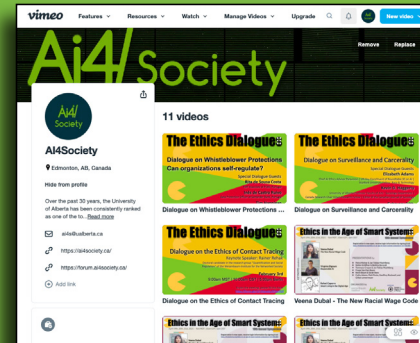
vimeo Features Resources Watch Manage Videos Upgrade New video

Ai4/Society

Remove Replace

Ai4/Society

Ai4Society

Edmonton, AB, Canada

Hide from profile

Over the past 35 years, the University of Alberta has been consistently ranked as one of the to...Read more

ai4s@ualberta.ca

https://ai4society.ca/

https://forum.ai4society.ca/

Add link

11 videos

The Ethics Dialogue

Dialogue on Whistleblower Protections Can organizations self-regulate?

Dialogue on Whistleblower Protections ...

The Ethics Dialogue

Dialogue on Surveillance and Carcerality

Dialogue on Surveillance and Carcerality

The Ethics Dialogue

Dialogue on the Ethics of Contact Tracing

Dialogue on the Ethics of Contact Tracing

Ethics in the Age of Smart Systems

Veena Dubal - The New Racial Wage Code

Ethics in the Age of Smart Systems

Ethics in the Age of Smart Systems